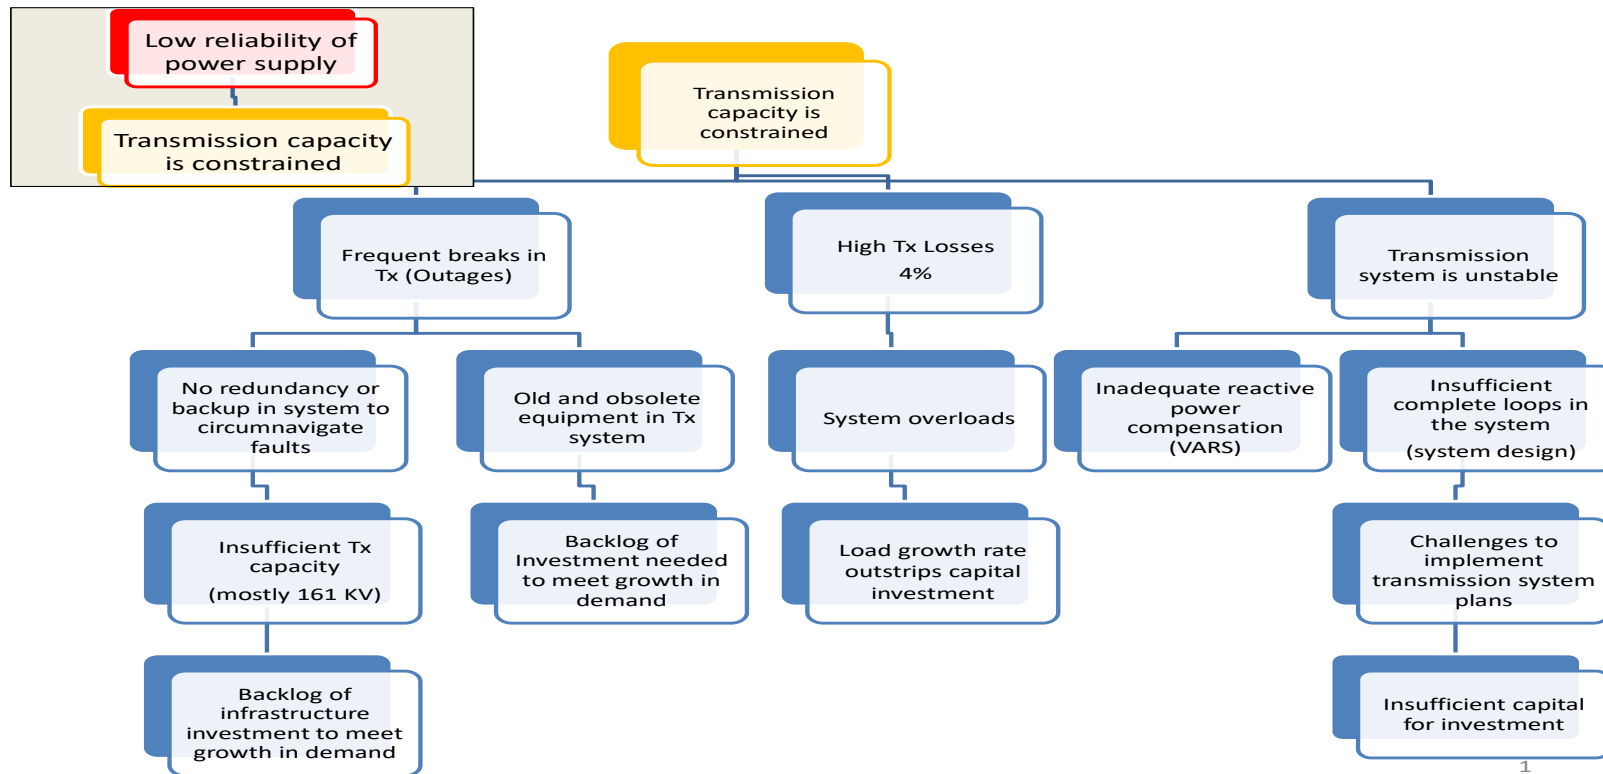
Low reliability of power supply

Transmission capacity is constrained

Transmission capacity is constrained

Frequent breaks in Tx (Outages)

High Tx Losses

4%

Transmission system is unstable

No redundancy or backup in system to circumnavigate faults

Old and obsolete equipment in Tx system

System overloads

Inadequate reactive power compensation (VARS)

Insufficient complete loops in the system

(system design)

Insufficient Tx capacity

(mostly 161 KV)

Backlog of Investment needed to meet growth in demand

Load growth rate outstrips capital investment

Challenges to implement transmission system plans

Backlog of infrastructure investment to meet growth in demand

Insufficient capital for investment

1